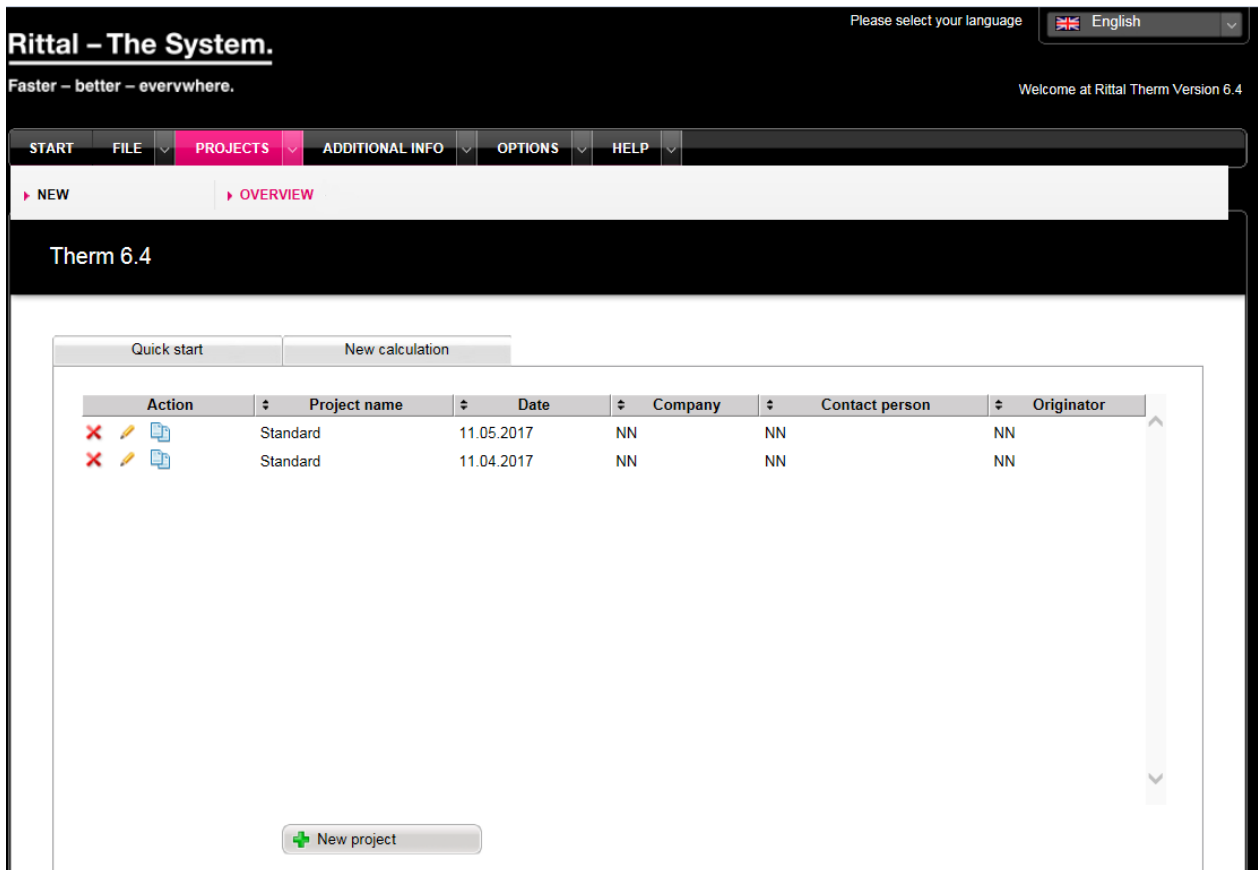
Rittal – The System.

Faster – better – everywhere.

Please select your language English

Welcome at Rittal Therm Version 6.4

START FILE PROJECTS ADDITIONAL INFO OPTIONS HELP

NEW OVERVIEW

Therm 6.4

Quick start New calculation

| Action | Project name | Date | Company | Contact person | Originator |
|---|---|---|---|---|---|
| | Standard | 11.05.2017 | NN | NN | NN |
| | Standard | 11.04.2017 | NN | NN | NN |

New project